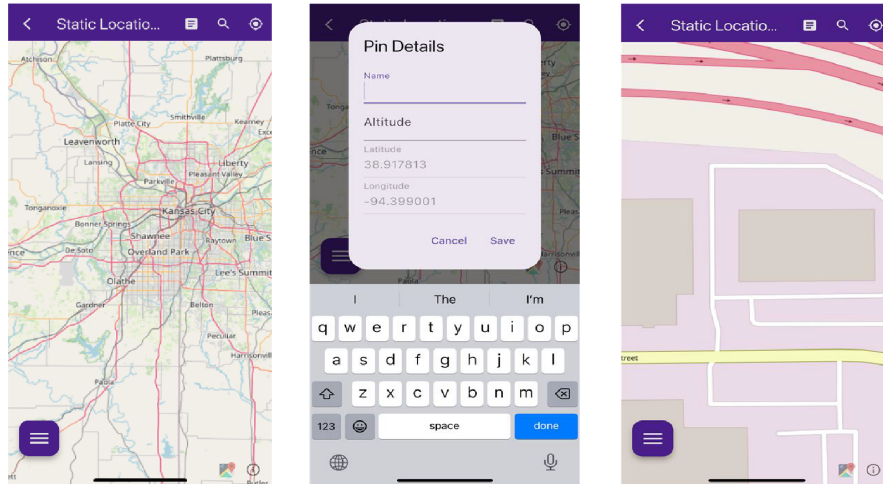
Static Locatio...

Atchison
Plattsburg
Smithville
Kearney
Platte City
Leavenworth
Liberty
Lansing
Pleasant Valley
Parkville
Tonganoxie
Kansas City
Bonner Springs
Shawnee
Raytown
Blue S
De Soto
Overland Park
Lee's Summit
Olathe
Gardner
Belton
Harrisonville
Paola

Static Locatio...

Pin Details
Name
Altitude
Latitude
38.917813
Longitude
-94.399001
Cancel
Save

I
The
I'm
q w e r t y u i o p
a s d f g h j k l
z x c v b n m
123
space
done

Static Locatio...

treet